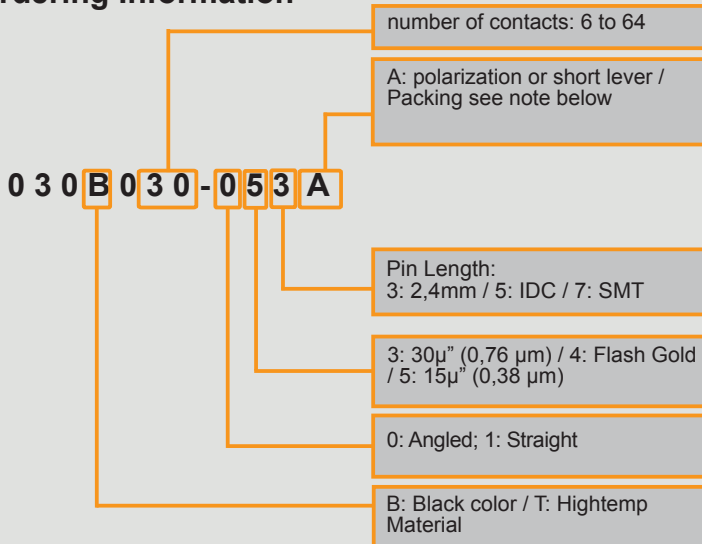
rdering Information

number of contacts: 6 to 64

A: polarization or short lever / Packing see note below

0 3 0 B 0 3 0 - 0 5 3 A

Pin Length:
3: 2,4mm / 5: IDC / 7: SMT

3: 30µ" (0,76 µm) / 4: Flash Gold / 5: 15µ" (0,38 µm)

0: Angled; 1: Straight

B: Black color / T: Hightemp Material